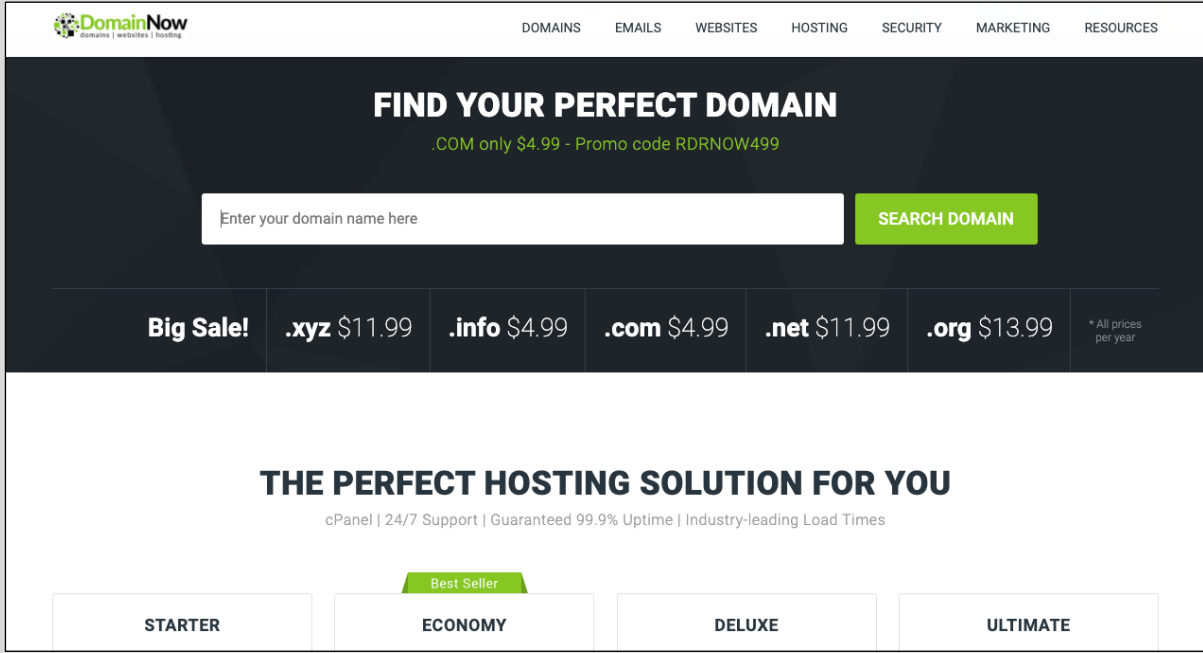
DomainNow
domains | websites | hosting

DOMAINS EMAILS WEBSITES HOSTING SECURITY MARKETING RESOURCES

FIND YOUR PERFECT DOMAIN

.COM only $4.99 - Promo code RDRNOW499

Enter your domain name here

SEARCH DOMAIN

Big Sale! .xyz $11.99 .info $4.99 .com $4.99 .net $11.99 .org $13.99 * All prices per year

THE PERFECT HOSTING SOLUTION FOR YOU

cPanel | 24/7 Support | Guaranteed 99.9% Uptime | Industry-leading Load Times

Best Seller

STARTER

ECONOMY

DELUXE

ULTIMATE